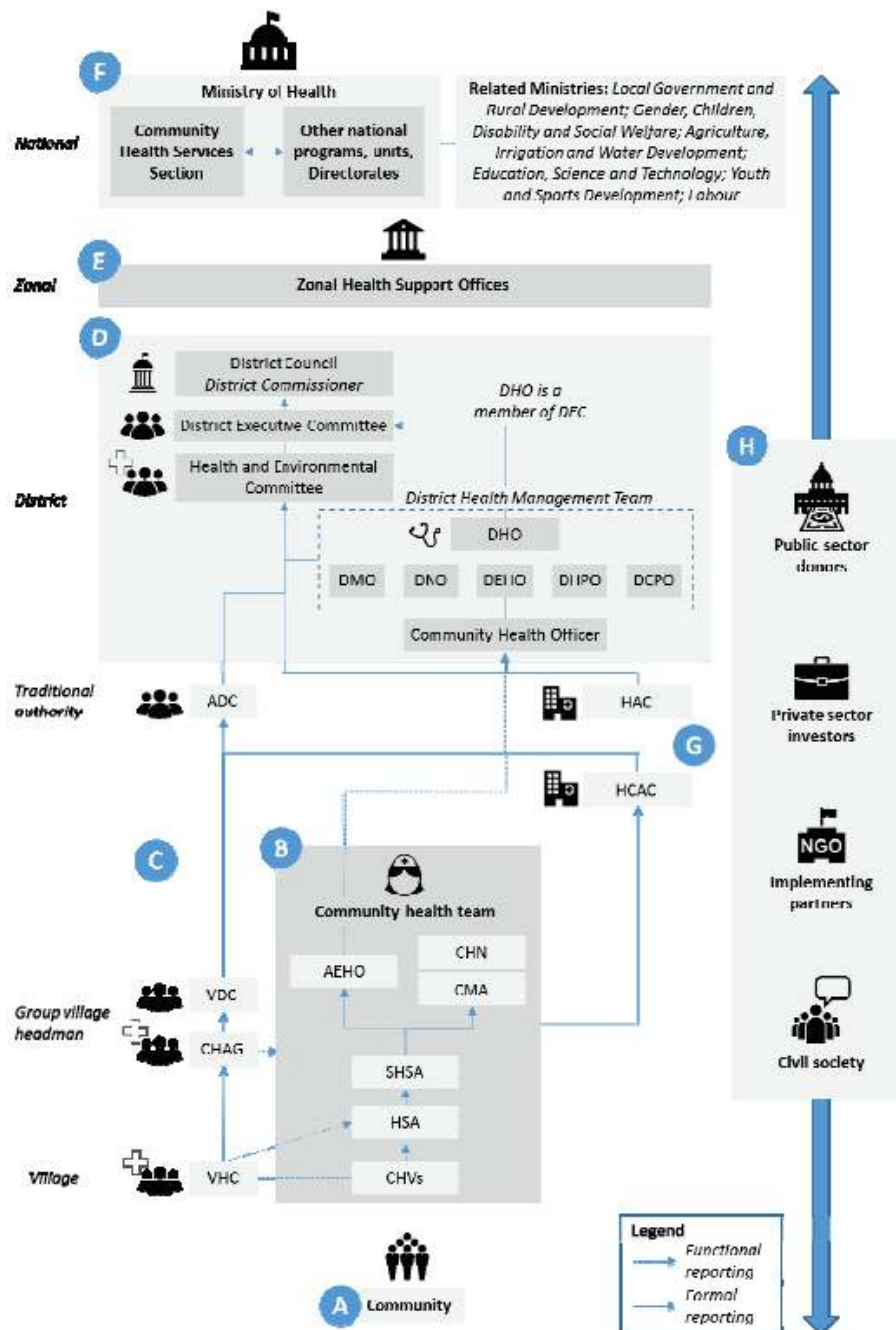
F

Ministry of Health

National

Community Health Services Section

Other national programs, units, Directorates

Related Ministries: *Local Government and Rural Development; Gender, Children, Disability and Social Welfare; Agriculture, Irrigation and Water Development; Education, Science and Technology; Youth and Sports Development; Labour*

E

Zonal

Zonal Health Support Offices

D

District Council
*District Commissioner*

*DHO is a member of DEC*

District Executive Committee

Health and Environmental Committee

District

*District Health Management Team*

DHO

DMO

DNO

DEHO

DHPO

DCPO

Community Health Officer

H

Public sector donors

Traditional authority

ADC

HAC

G

HCAC

Private sector investors

C

B

Community health team

NGO

Implementing partners

CHN

AEHO

CMA

Group village headman

VDC

CHAG

SHSA

Civil society

HSA

Village

VHC

CHVs

Legend
*Functional reporting*
*Formal reporting*

A Community